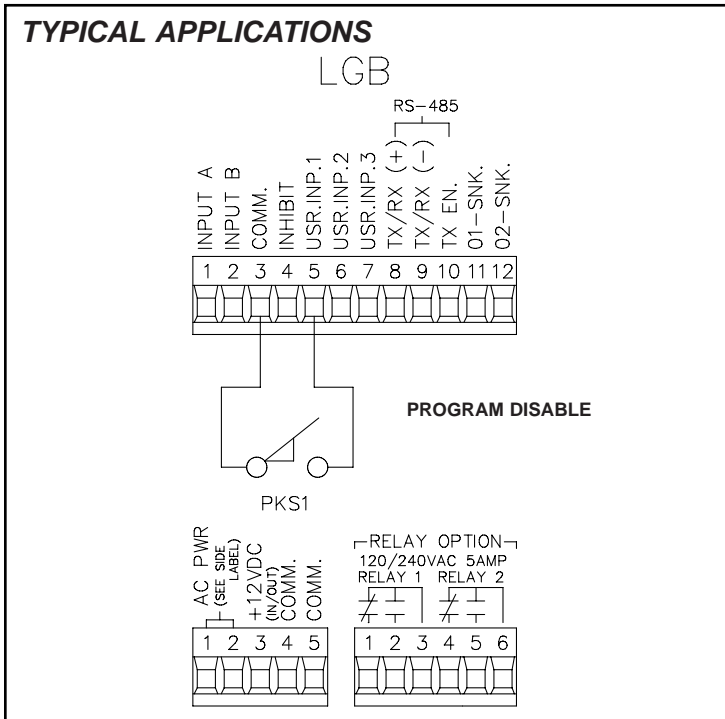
TYPICAL APPLICATIONS

LGB

RS-485

INPUT A
INPUT B
COMM.
INHIBIT
USR.INP.1
USR.INP.2
USR.INP.3
TX/RX (+)
TX/RX (-)
TX EN.
01-SNK.
02-SNK.

1 2 3 4 5 6 7 8 9 10 11 12

PROGRAM DISABLE

PKS1

AC PWR (SEE SIDE LABEL)
+12VDC (IN/OUT)
COMM.
COMM.

1 2 3 4 5

RELAY OPTION
120/240VAC 5AMP
RELAY 1 RELAY 2

1 2 3 4 5 6